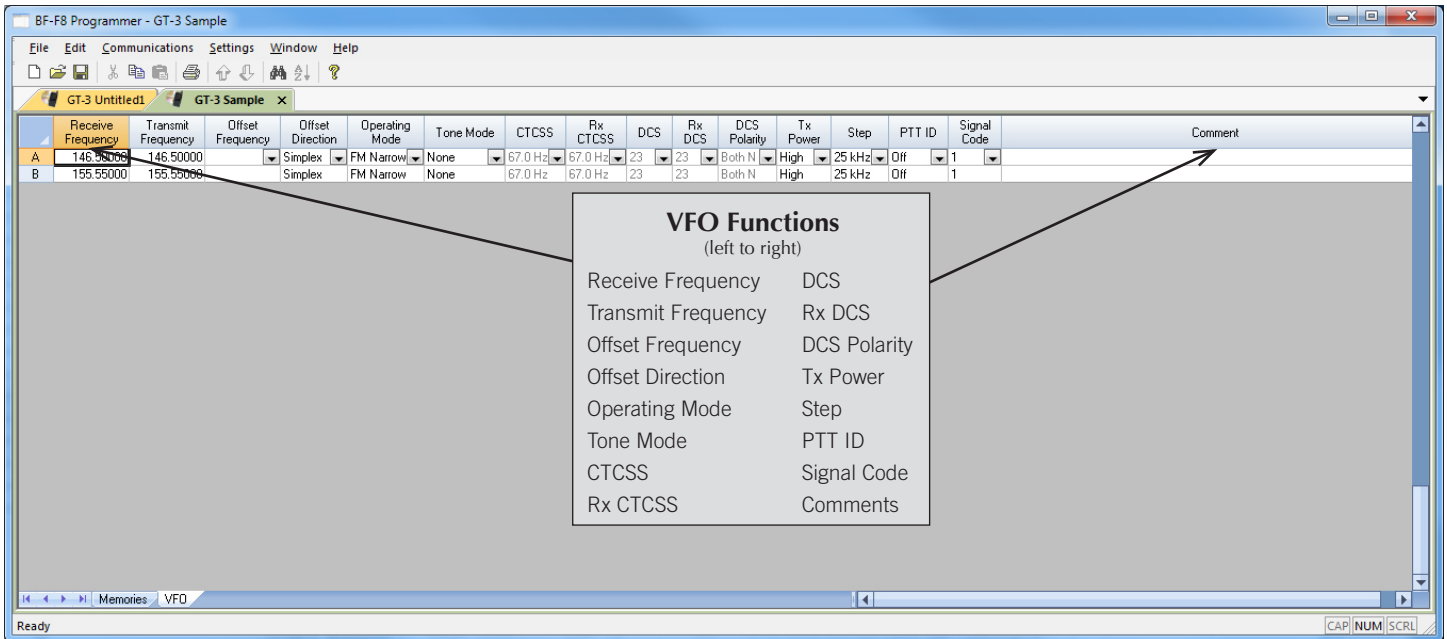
BF-F8 Programmer - GT-3 Sample

File Edit Communications Settings Window Help

GT-3 Untitled1 GT-3 Sample ×

| | Receive Frequency | Transmit Frequency | Offset Frequency | Offset Direction | Operating Mode | Tone Mode | CTCSS | Rx CTCSS | DCS | Rx DCS | DCS Polarity | Tx Power | Step | PTT ID | Signal Code | Comment |
|---|---|---|---|---|---|---|---|---|---|---|---|---|---|---|---|---|
| A | 146.50000 | 146.50000 | | Simplex | FM Narrow | None | 67.0 Hz | 67.0 Hz | 23 | 23 | Both N | High | 25 kHz | Off | 1 | |
| B | 155.55000 | 155.55000 | | Simplex | FM Narrow | None | 67.0 Hz | 67.0 Hz | 23 | 23 | Both N | High | 25 kHz | Off | 1 | |

VFO Functions
(left to right)

Receive Frequency
Transmit Frequency
Offset Frequency
Offset Direction
Operating Mode
Tone Mode
CTCSS
Rx CTCSS

DCS
Rx DCS
DCS Polarity
Tx Power
Step
PTT ID
Signal Code
Comments

Memories VFO

Ready

CAP NUM SCRL